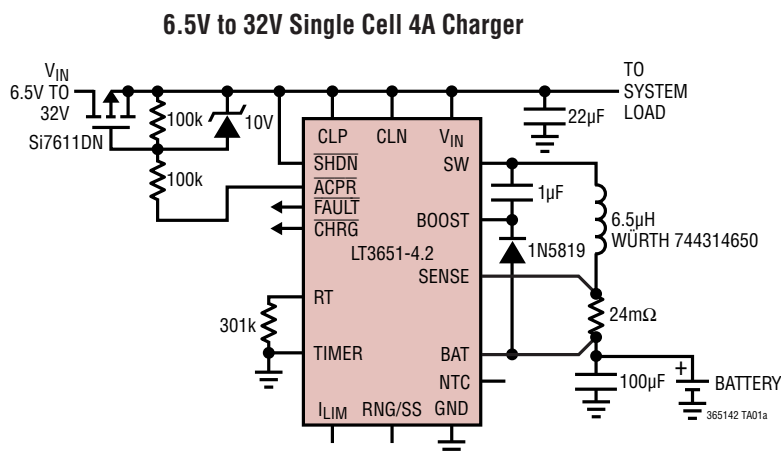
6.5V to 32V Single Cell 4A Charger

$V_{IN}$
6.5V TO 32V

Si7611DN

100k

10V

100k

TO SYSTEM LOAD

22µF

CLP

CLN

$V_{IN}$

$\overline{SHDN}$

SW

$\overline{ACPR}$

$\overline{FAULT}$

$\overline{CHRG}$

BOOST

LT3651-4.2

SENSE

RT

301k

TIMER

BAT

NTC

$I_{LIM}$

RNG/SS

GND

1µF

1N5819

6.5µH
WÜRTH 744314650

24mΩ

100µF

+

BATTERY

365142 TA01a